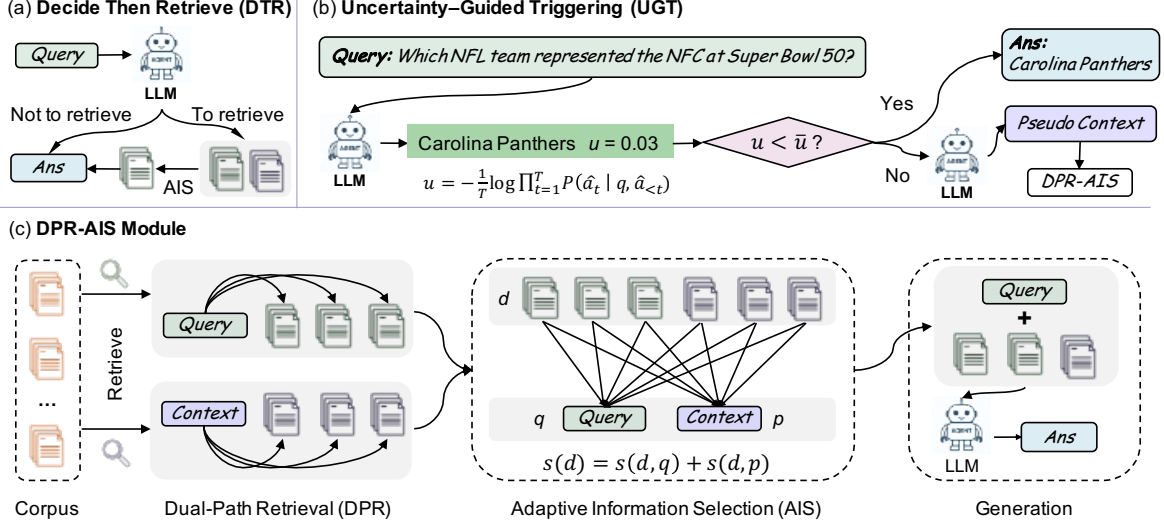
(a) **Decide Then Retrieve (DTR)**

Query

LLM

Not to retrieve

To retrieve

Ans

AIS

(b) **Uncertainty–Guided Triggering (UGT)**

**Query:** Which NFL team represented the NFC at Super Bowl 50?

LLM

Carolina Panthers $u = 0.03$

$u = -\frac{1}{T}\log\prod_{t=1}^{T} P(\hat{a}_t \mid q, \hat{a}_{<t})$

$u < \bar{u}$ ?

Yes

No

**Ans:** Carolina Panthers

LLM

Pseudo Context

DPR-AIS

(c) **DPR-AIS Module**

Retrieve

...

Query

Context

$d$

$q$

Query

Context

$p$

$s(d) = s(d,q) + s(d,p)$

Query

+

LLM

Ans

Corpus

Dual-Path Retrieval (DPR)

Adaptive Information Selection (AIS)

Generation